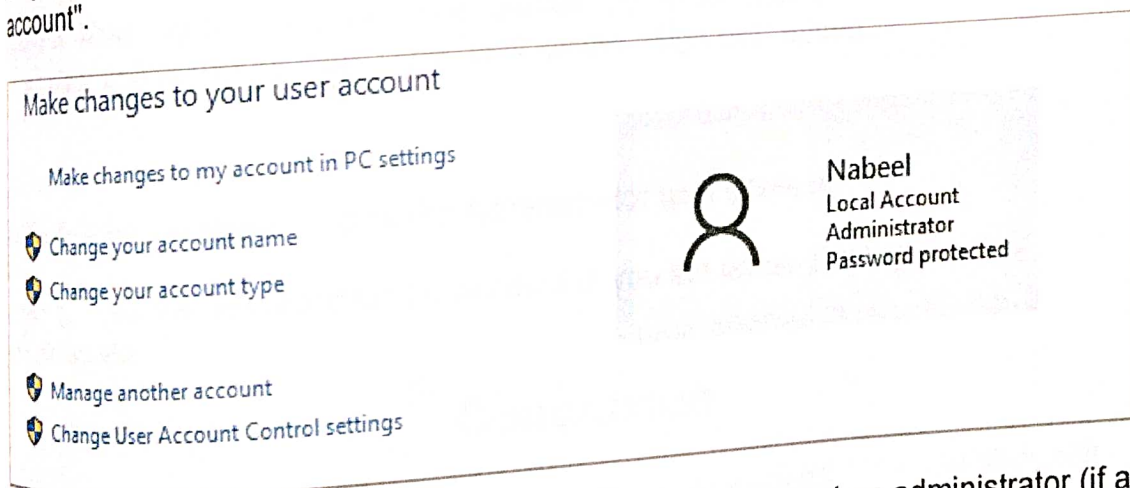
account".

Make changes to your user account

Make changes to my account in PC settings

Change your account name

Change your account type

Manage another account

Change User Account Control settings

Nabeel
Local Account
Administrator
Password protected

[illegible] administrator (if a